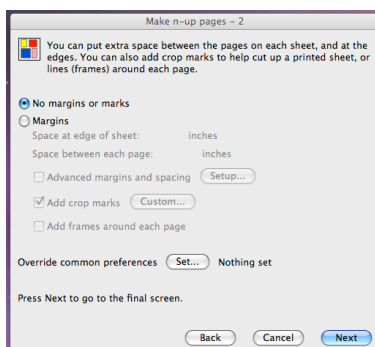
Make n-up pages - 2

You can put extra space between the pages on each sheet, and at the edges. You can also add crop marks to help cut up a printed sheet, or lines (frames) around each page.

No margins or marks

Margins

Space at edge of sheet: inches

Space between each page: inches

Advanced margins and spacing Setup...

Add crop marks Custom...

Add frames around each page

Override common preferences Set... Nothing set

Press Next to go to the final screen.

Back Cancel Next